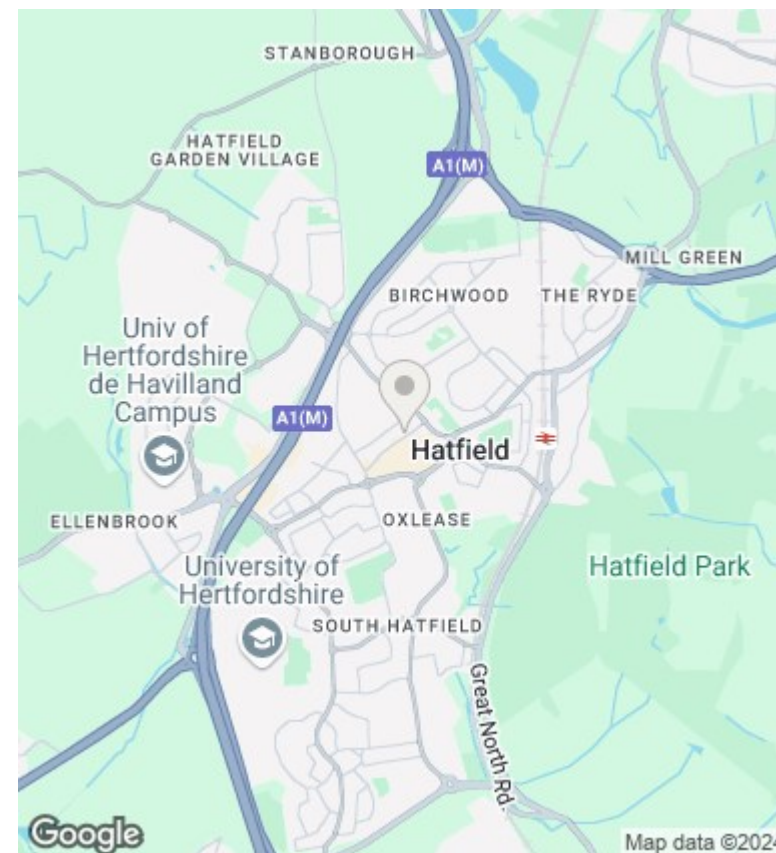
STANBOROUGH

HATFIELD GARDEN VILLAGE

A1(M)

MILL GREEN

BIRCHWOOD

THE RYDE

Univ of Hertfordshire de Havilland Campus

A1(M)

Hatfield

ELLENBROOK

OXLEASE

University of Hertfordshire

Hatfield Park

SOUTH HATFIELD

Great North Rd.

Google

Map data ©2024